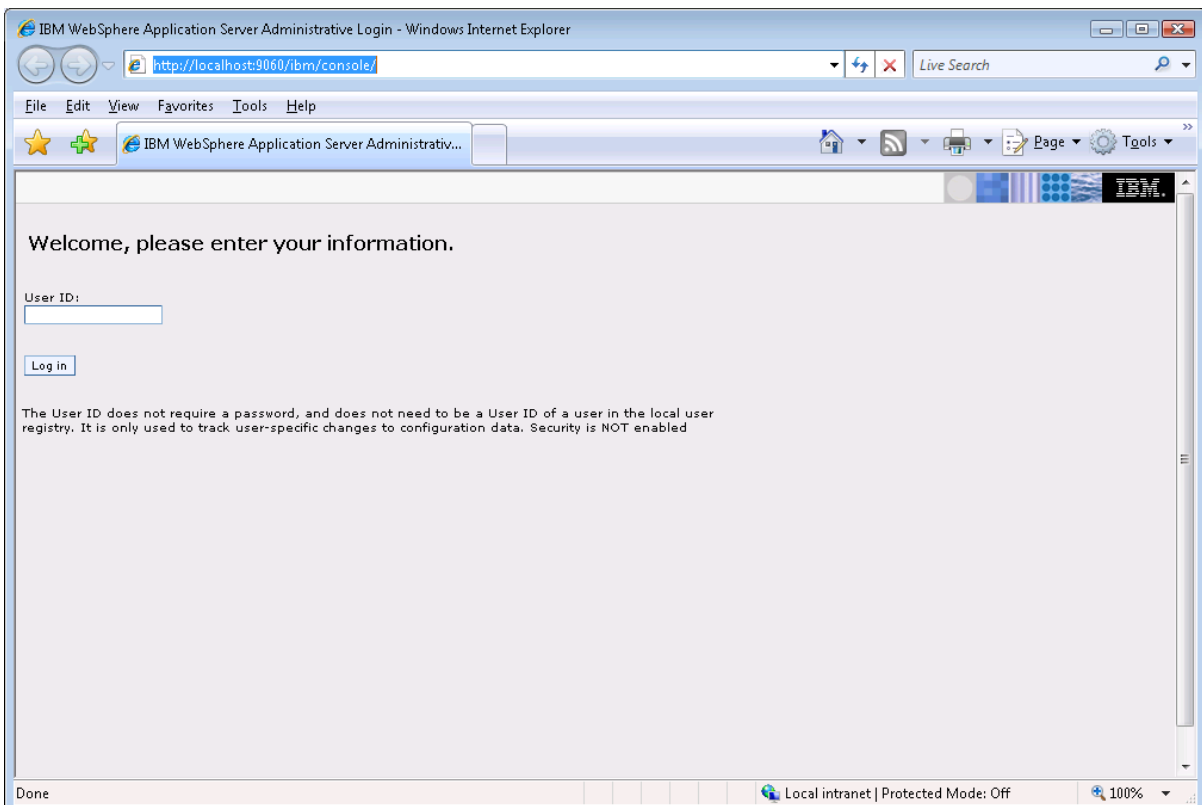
IBM WebSphere Application Server Administrative Login - Windows Internet Explorer

http://localhost:9060/ibm/console/

Live Search

File Edit View Favorites Tools Help

IBM WebSphere Application Server Administrativ...

Page Tools

IBM.

Welcome, please enter your information.

User ID:

Log in

The User ID does not require a password, and does not need to be a User ID of a user in the local user registry. It is only used to track user-specific changes to configuration data. Security is NOT enabled

Done

Local intranet | Protected Mode: Off

100%